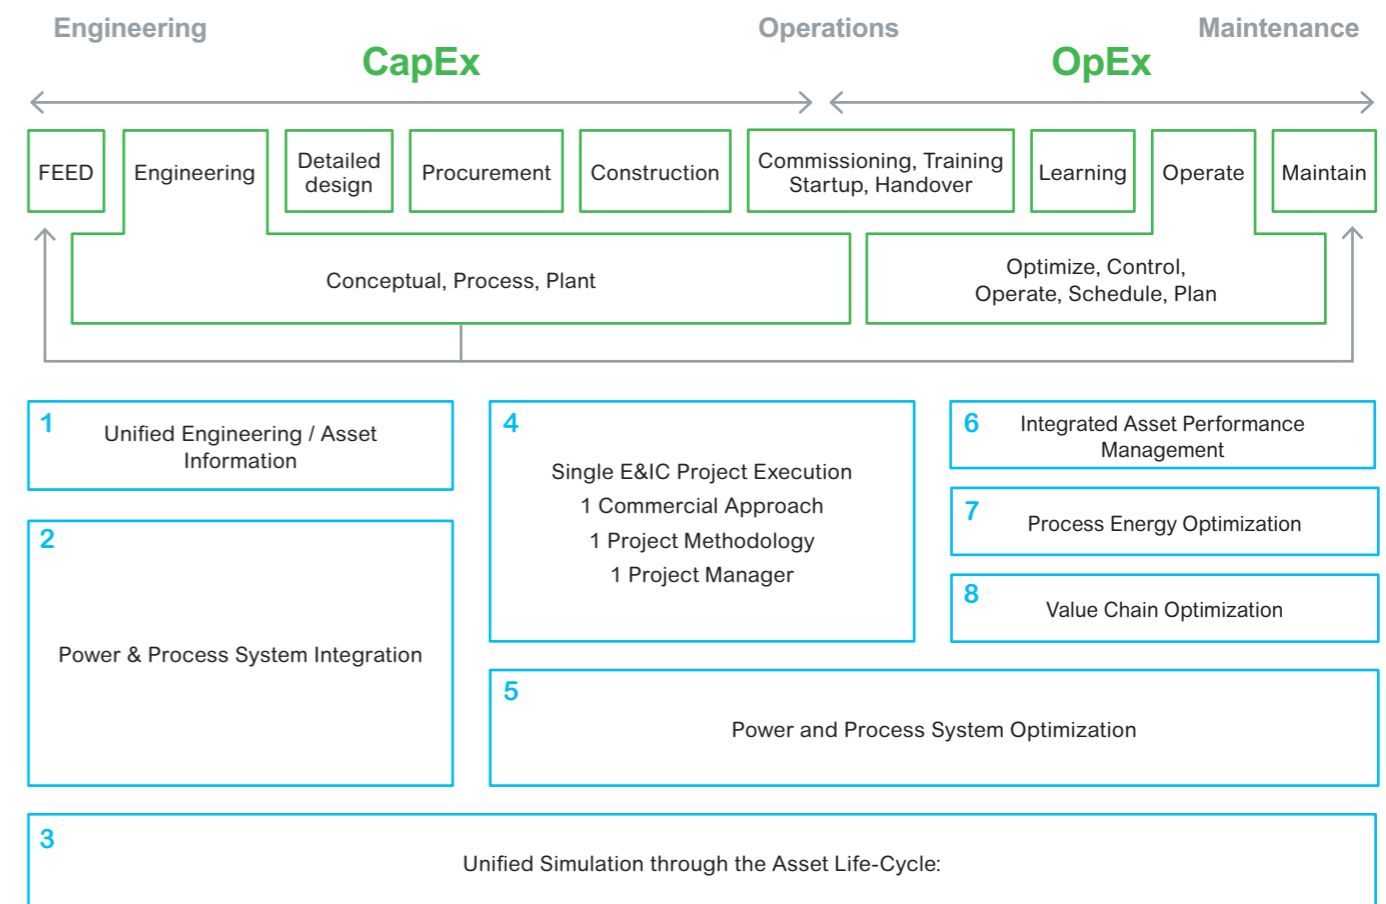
Engineering

Operations

Maintenance

CapEx

OpEx

FEED

Engineering

Detailed design

Procurement

Construction

Commissioning, Training Startup, Handover

Learning

Operate

Maintain

Conceptual, Process, Plant

Optimize, Control, Operate, Schedule, Plan

1 Unified Engineering / Asset Information

2 Power & Process System Integration

4 Single E&IC Project Execution
1 Commercial Approach
1 Project Methodology
1 Project Manager

6 Integrated Asset Performance Management

7 Process Energy Optimization

8 Value Chain Optimization

5 Power and Process System Optimization

3 Unified Simulation through the Asset Life-Cycle: